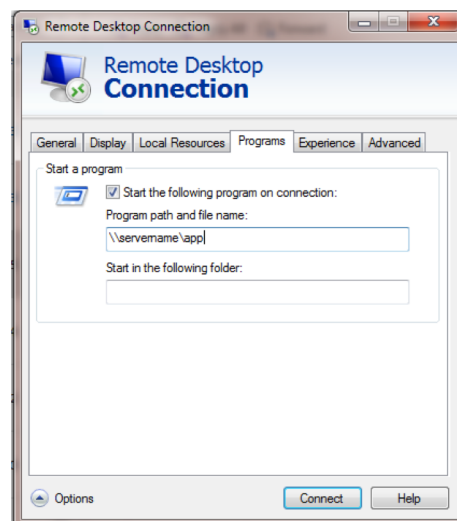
Remote Desktop Connection

Remote Desktop
Connection

General
Display
Local Resources
Programs
Experience
Advanced

Start a program

Start the following program on connection:

Program path and file name:

\\servername\app

Start in the following folder:

Options

Connect

Help